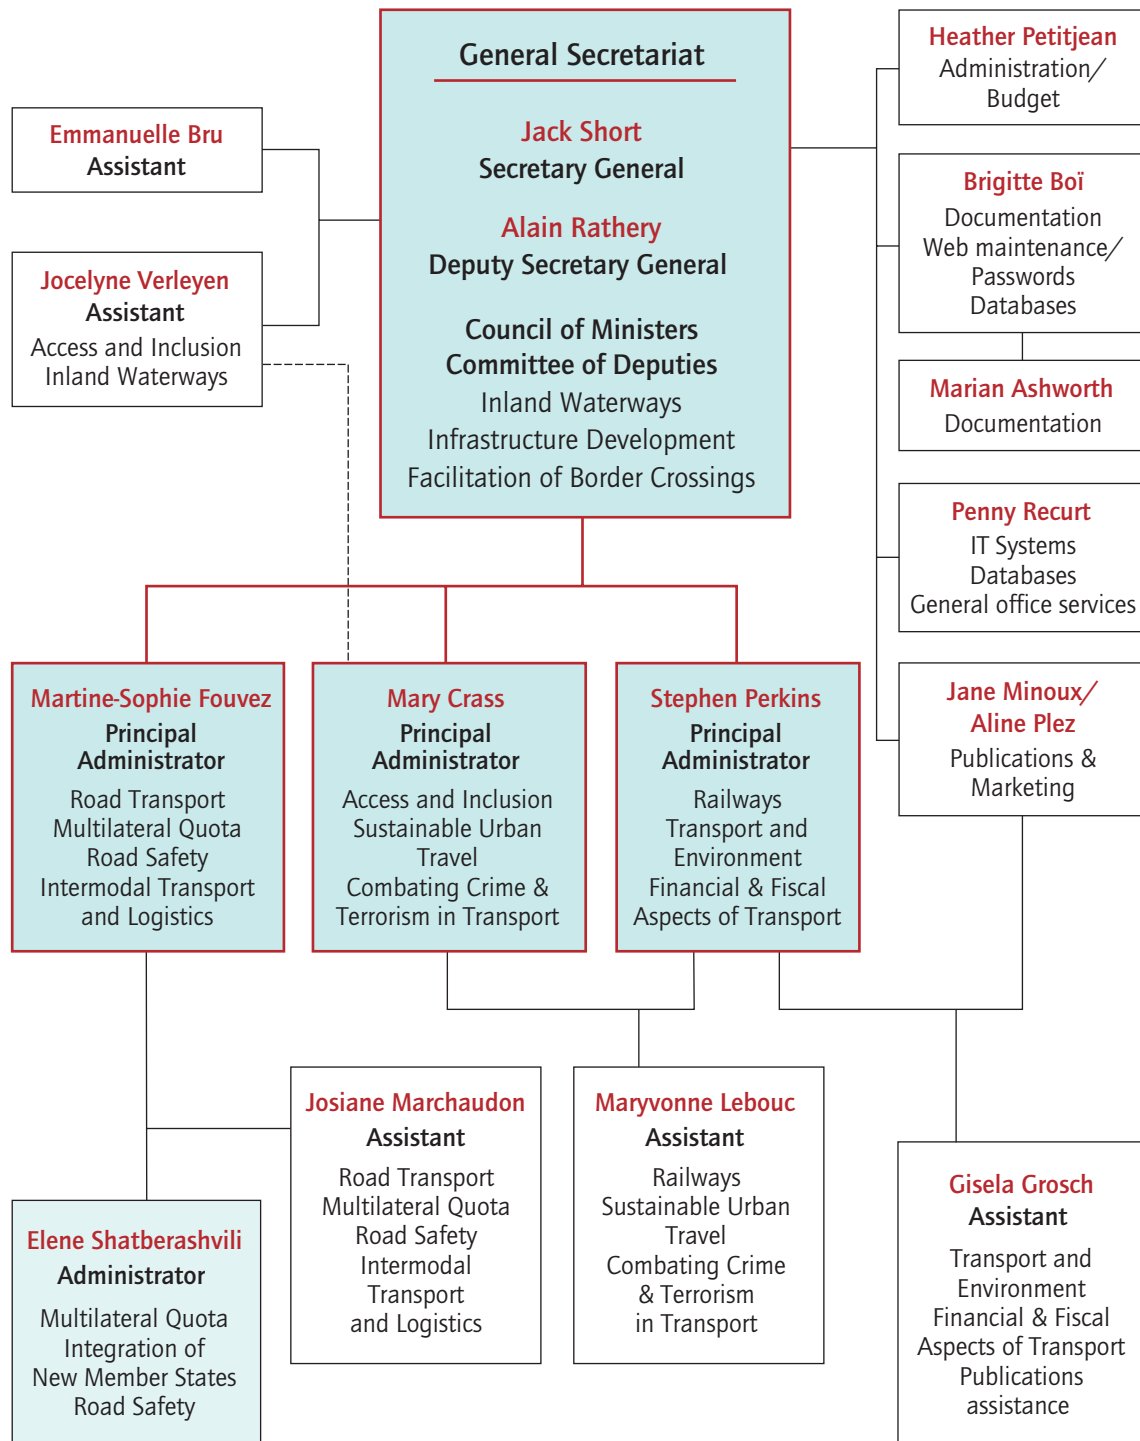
General Secretariat

Jack Short
Secretary General

Alain Rathery
Deputy Secretary General

Council of Ministers
Committee of Deputies
Inland Waterways
Infrastructure Development
Facilitation of Border Crossings

Emmanuelle Bru
Assistant

Jocelyne Verleyen
Assistant
Access and Inclusion
Inland Waterways

Heather Petitjean
Administration/
Budget

Brigitte Boï
Documentation
Web maintenance/
Passwords
Databases

Marian Ashworth
Documentation

Penny Recurt
IT Systems
Databases
General office services

Jane Minoux/
Aline Plez
Publications &
Marketing

Martine-Sophie Fouvez
Principal
Administrator
Road Transport
Multilateral Quota
Road Safety
Intermodal Transport
and Logistics

Mary Crass
Principal
Administrator
Access and Inclusion
Sustainable Urban
Travel
Combating Crime &
Terrorism in Transport

Stephen Perkins
Principal
Administrator
Railways
Transport and
Environment
Financial & Fiscal
Aspects of Transport

Josiane Marchaudon
Assistant
Road Transport
Multilateral Quota
Road Safety
Intermodal
Transport
and Logistics

Maryvonne Lebouc
Assistant
Railways
Sustainable Urban
Travel
Combating Crime
& Terrorism
in Transport

Elene Shatberashvili
Administrator
Multilateral Quota
Integration of
New Member States
Road Safety

Gisela Grosch
Assistant
Transport and
Environment
Financial & Fiscal
Aspects of Transport
Publications
assistance